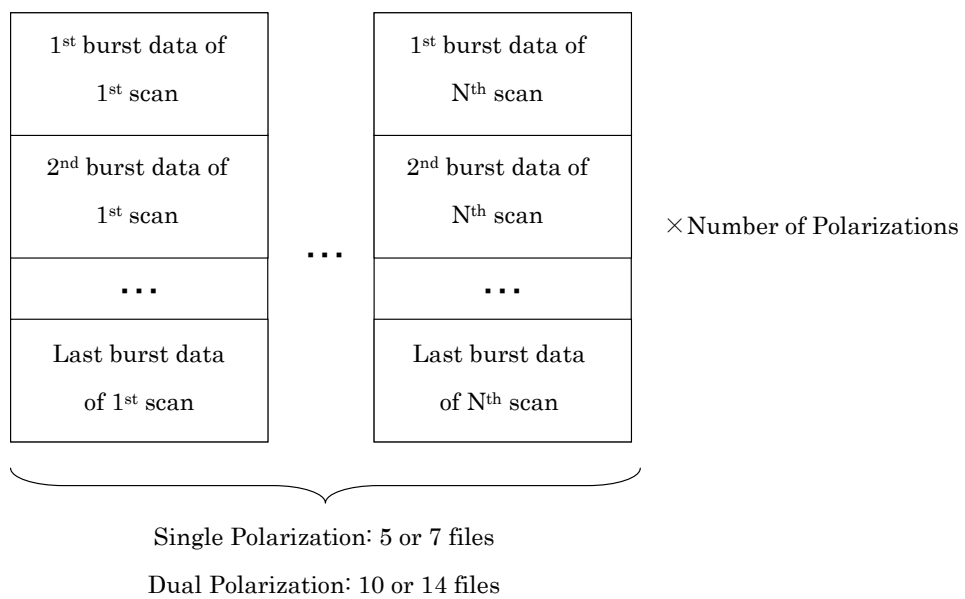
1$^{st}$ burst data of 1$^{st}$ scan

2$^{nd}$ burst data of 1$^{st}$ scan

...

Last burst data of 1$^{st}$ scan

...

1$^{st}$ burst data of N$^{th}$ scan

2$^{nd}$ burst data of N$^{th}$ scan

...

Last burst data of N$^{th}$ scan

×Number of Polarizations

Single Polarization: 5 or 7 files

Dual Polarization: 10 or 14 files